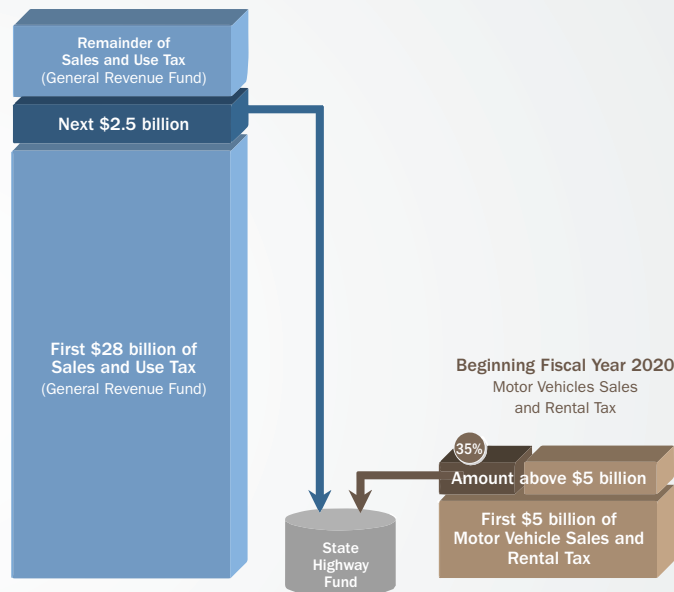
Remainder of Sales and Use Tax (General Revenue Fund)

Next $2.5 billion

First $28 billion of Sales and Use Tax (General Revenue Fund)

Beginning Fiscal Year 2020
Motor Vehicles Sales and Rental Tax

35%

Amount above $5 billion

First $5 billion of Motor Vehicle Sales and Rental Tax

State Highway Fund